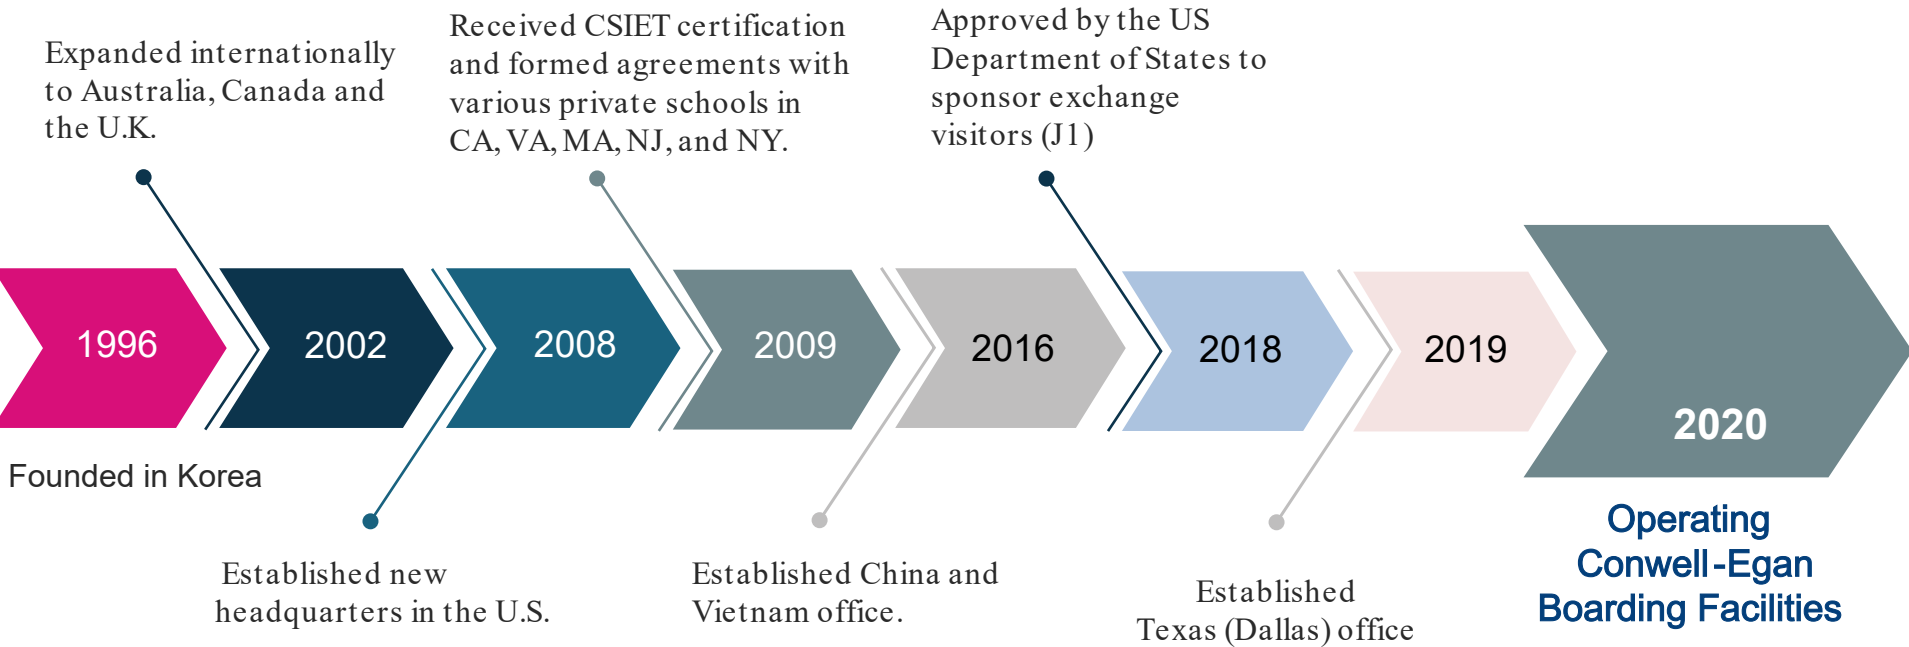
Expanded internationally to Australia, Canada and the U.K.

Received CSIET certification and formed agreements with various private schools in CA, VA, MA, NJ, and NY.

Approved by the US Department of States to sponsor exchange visitors (J1)

1996

2002

2008

2009

2016

2018

2019

2020

Founded in Korea

Established new headquarters in the U.S.

Established China and Vietnam office.

Established Texas (Dallas) office

Operating Conwell-Egan Boarding Facilities